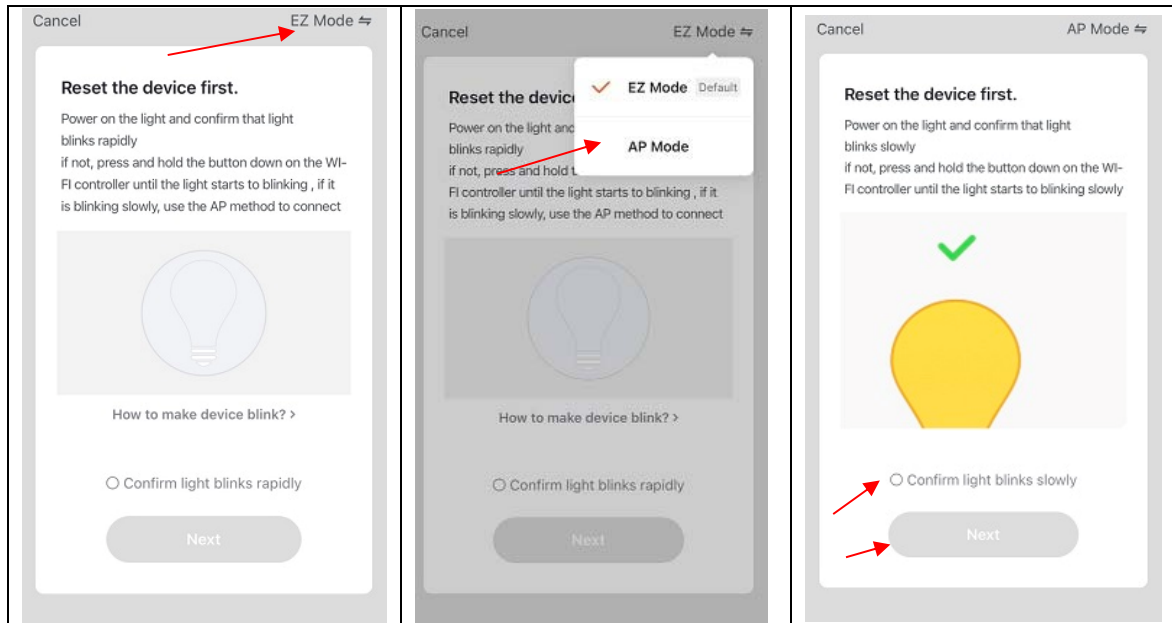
Cancel EZ Mode ⇋

Reset the device first.

Power on the light and confirm that light blinks rapidly
if not, press and hold the button down on the WI-FI controller until the light starts to blinking , if it is blinking slowly, use the AP method to connect

How to make device blink? >

○ Confirm light blinks rapidly

Next

Cancel EZ Mode ⇋

EZ Mode Default

AP Mode

Reset the device

Power on the light and conf

blinks rapidly

if not, press and hold t

FI controller until the light starts to blinking , if it is blinking slowly, use the AP method to connect

How to make device blink? >

○ Confirm light blinks rapidly

Next

Cancel AP Mode ⇋

Reset the device first.

Power on the light and confirm that light blinks slowly
if not, press and hold the button down on the WI-FI controller until the light starts to blinking slowly

○ Confirm light blinks slowly

Next